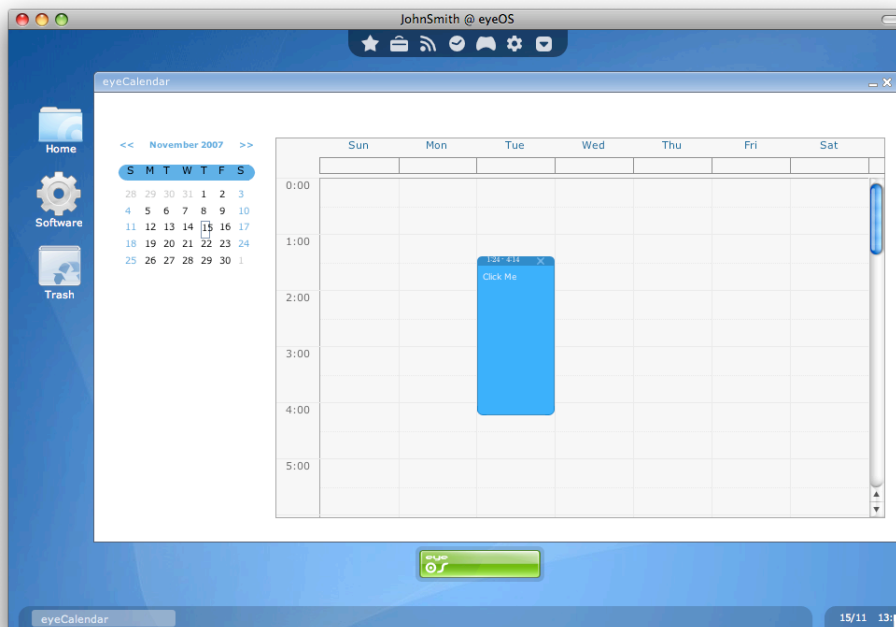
JohnSmith @ eyeOS

eyeCalendar

Home

Software

Trash

<< November 2007 >>

| S | M | T | W | T | F | S |
|---|---|---|---|---|---|---|
| 28 | 29 | 30 | 31 | 1 | 2 | 3 |
| 4 | 5 | 6 | 7 | 8 | 9 | 10 |
| 11 | 12 | 13 | 14 | 15 | 16 | 17 |
| 18 | 19 | 20 | 21 | 22 | 23 | 24 |
| 25 | 26 | 27 | 28 | 29 | 30 | 1 |

Sun Mon Tue Wed Thu Fri Sat

0:00
1:00
2:00
3:00
4:00
5:00

1:24 - 4:14
Click Me

eyeOS

eyeCalendar

15/11 13:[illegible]